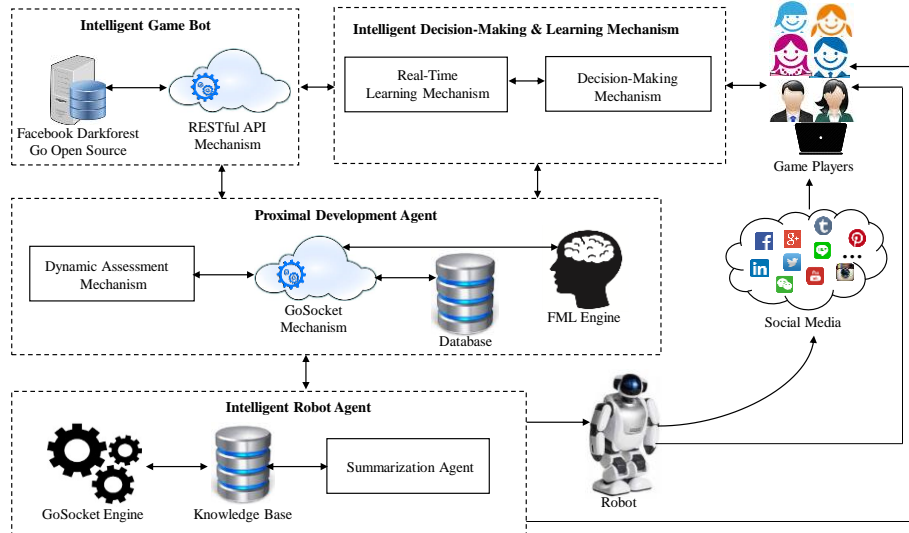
Intelligent Game Bot

Facebook Darkforest Go Open Source

RESTful API Mechanism

Intelligent Decision-Making & Learning Mechanism

Real-Time Learning Mechanism

Decision-Making Mechanism

Game Players

Proximal Development Agent

Dynamic Assessment Mechanism

GoSocket Mechanism

Database

FML Engine

Social Media

Intelligent Robot Agent

GoSocket Engine

Knowledge Base

Summarization Agent

Robot